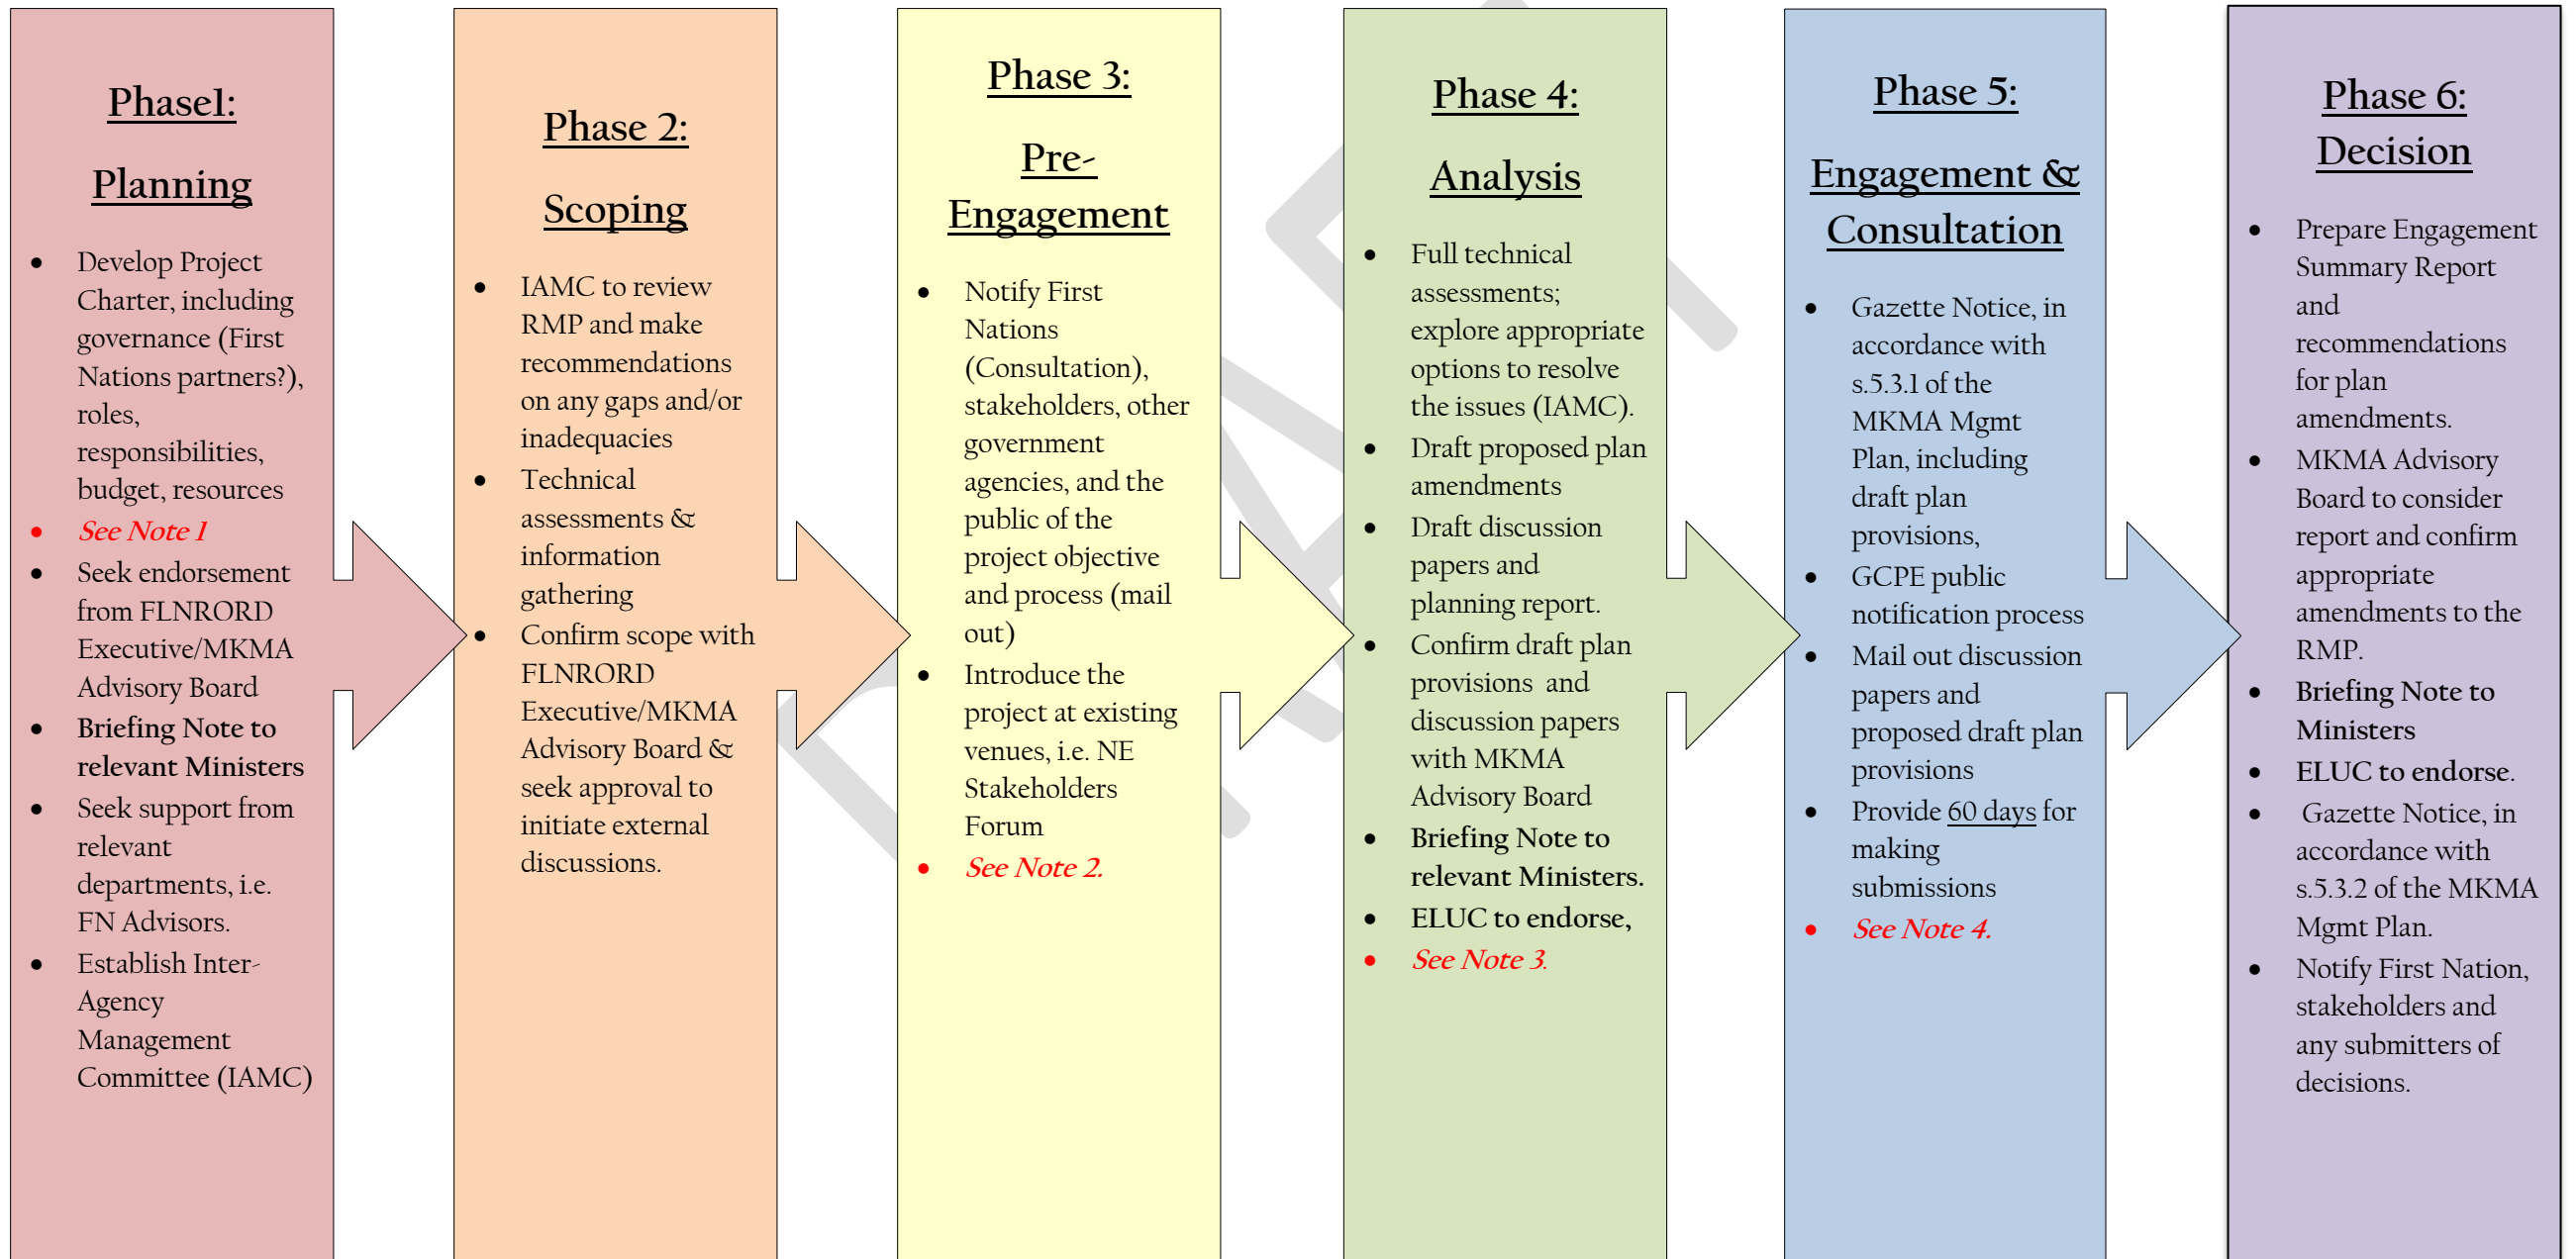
Phase1:

Planning

- Develop Project Charter, including governance (First Nations partners?), roles, responsibilities, budget, resources
- See Note 1
- Seek endorsement from FLNRORD Executive/MKMA Advisory Board
- Briefing Note to relevant Ministers
- Seek support from relevant departments, i.e. FN Advisors.
- Establish Inter-Agency Management Committee (IAMC)

Phase 2:

Scoping

- IAMC to review RMP and make recommendations on any gaps and/or inadequacies
- Technical assessments & information gathering
- Confirm scope with FLNRORD Executive/MKMA Advisory Board & seek approval to initiate external discussions.

Phase 3:

Pre-Engagement

- Notify First Nations (Consultation), stakeholders, other government agencies, and the public of the project objective and process (mail out)
- Introduce the project at existing venues, i.e. NE Stakeholders Forum
- See Note 2.

Phase 4:

Analysis

- Full technical assessments; explore appropriate options to resolve the issues (IAMC).
- Draft proposed plan amendments
- Draft discussion papers and planning report.
- Confirm draft plan provisions and discussion papers with MKMA Advisory Board
- Briefing Note to relevant Ministers.
- ELUC to endorse,
- See Note 3.

Phase 5:

Engagement & Consultation

- Gazette Notice, in accordance with s.5.3.1 of the MKMA Mgmt Plan, including draft plan provisions,
- GCPE public notification process
- Mail out discussion papers and proposed draft plan provisions
- Provide 60 days for making submissions
- See Note 4.

Phase 6:
Decision

- Prepare Engagement Summary Report and recommendations for plan amendments.
- MKMA Advisory Board to consider report and confirm appropriate amendments to the RMP.
- Briefing Note to Ministers
- ELUC to endorse.
- Gazette Notice, in accordance with s.5.3.2 of the MKMA Mgmt Plan.
- Notify First Nation, stakeholders and any submitters of decisions.